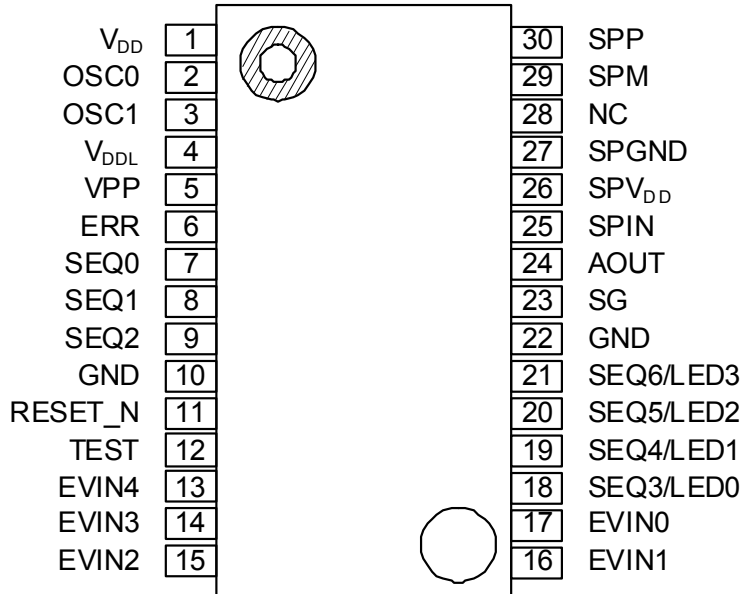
$V_{DD}$ 1
OSC0 2
OSC1 3
$V_{DDL}$ 4
VPP 5
ERR 6
SEQ0 7
SEQ1 8
SEQ2 9
GND 10
RESET_N 11
TEST 12
EVIN4 13
EVIN3 14
EVIN2 15

30 SPP
29 SPM
28 NC
27 SPGND
26 $SPV_{DD}$
25 SPIN
24 AOUT
23 SG
22 GND
21 SEQ6/LED3
20 SEQ5/LED2
19 SEQ4/LED1
18 SEQ3/LED0
17 EVIN0
16 EVIN1